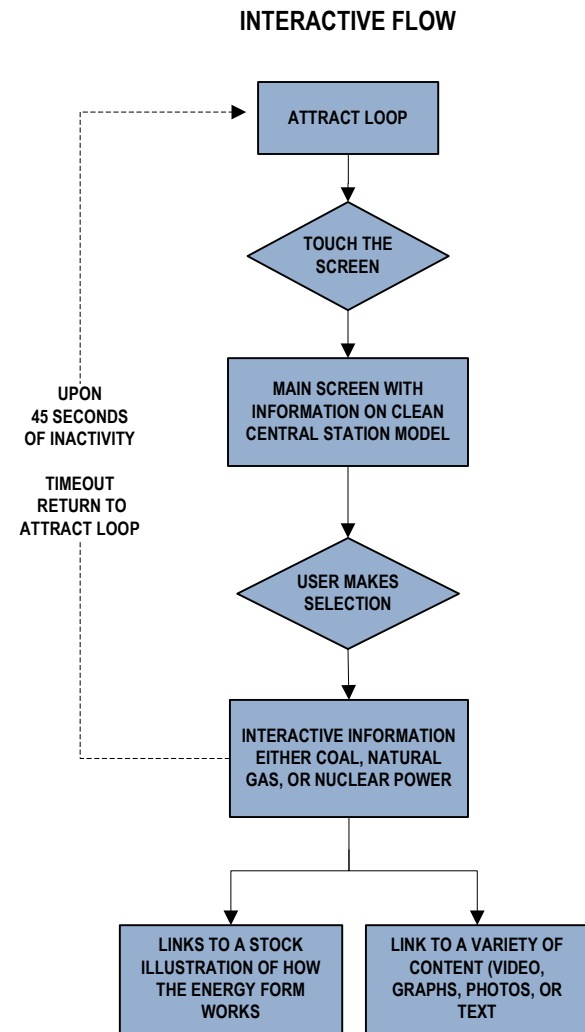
INTERACTIVE FLOW

ATTRACT LOOP

TOUCH THE SCREEN

UPON 45 SECONDS OF INACTIVITY

TIMEOUT RETURN TO ATTRACT LOOP

MAIN SCREEN WITH INFORMATION ON CLEAN CENTRAL STATION MODEL

USER MAKES SELECTION

INTERACTIVE INFORMATION EITHER COAL, NATURAL GAS, OR NUCLEAR POWER

LINKS TO A STOCK ILLUSTRATION OF HOW THE ENERGY FORM WORKS

LINK TO A VARIETY OF CONTENT (VIDEO, GRAPHS, PHOTOS, OR TEXT